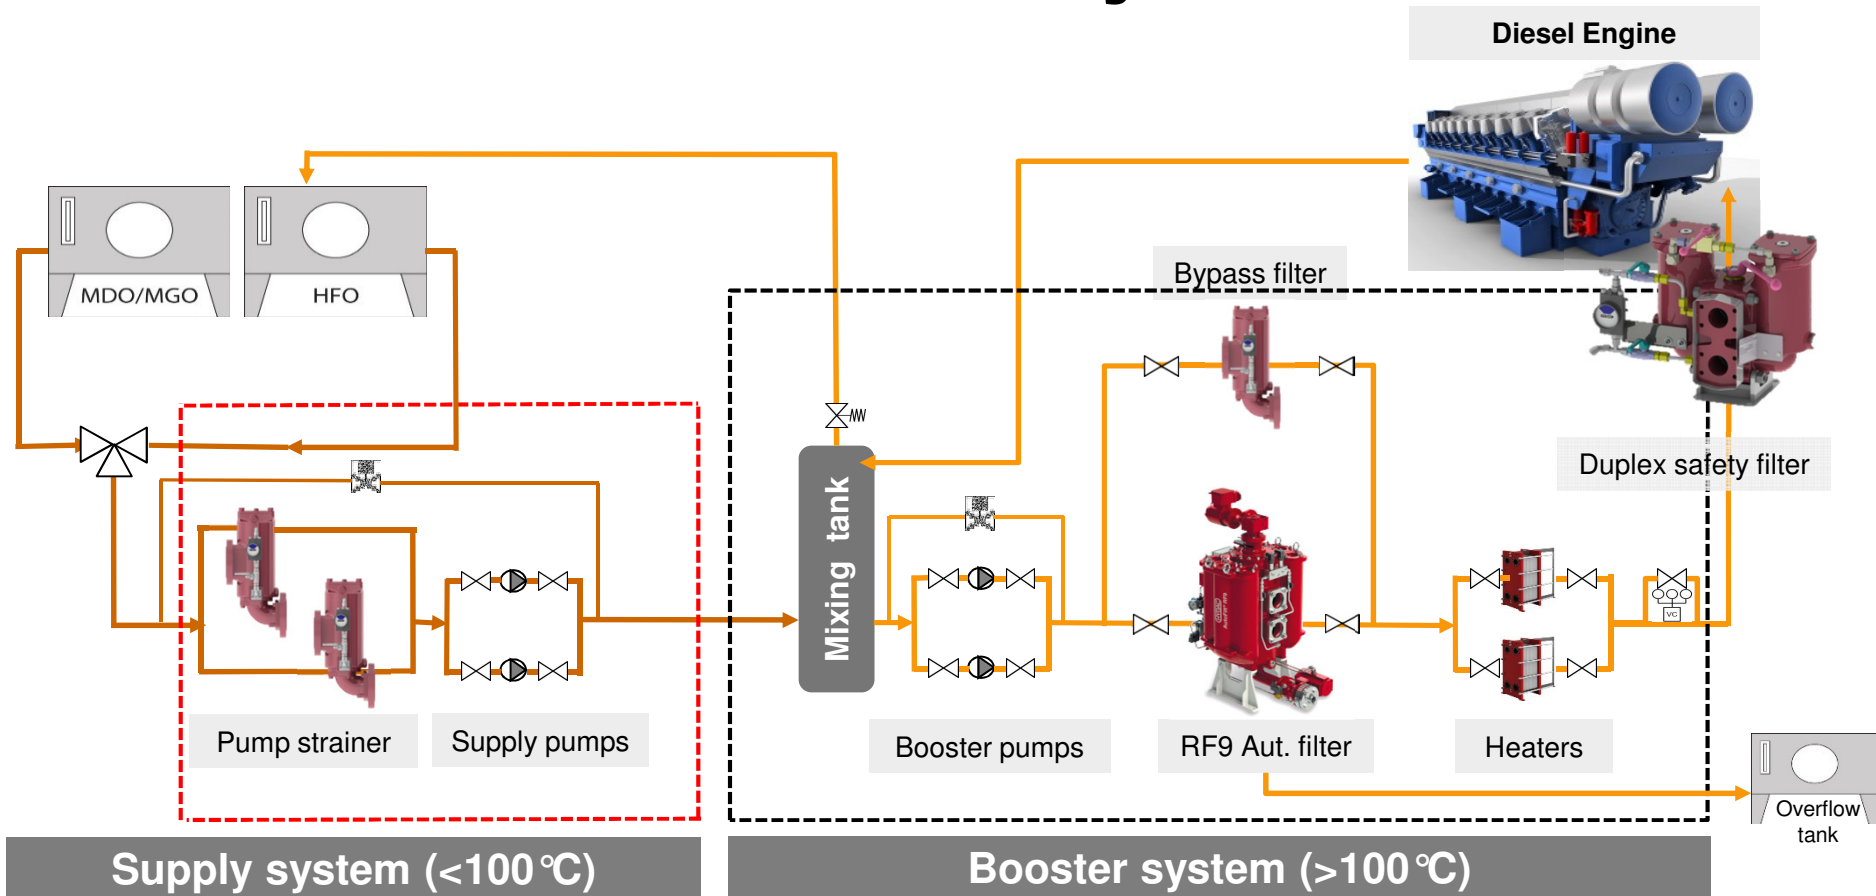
Diesel Engine

MDO/MGO

HFO

Bypass filter

Duplex safety filter

Mixing tank

Pump strainer

Supply pumps

Booster pumps

RF9 Aut. filter

Heaters

Overflow tank

Supply system (<100 ℃)

Booster system (>100 ℃)